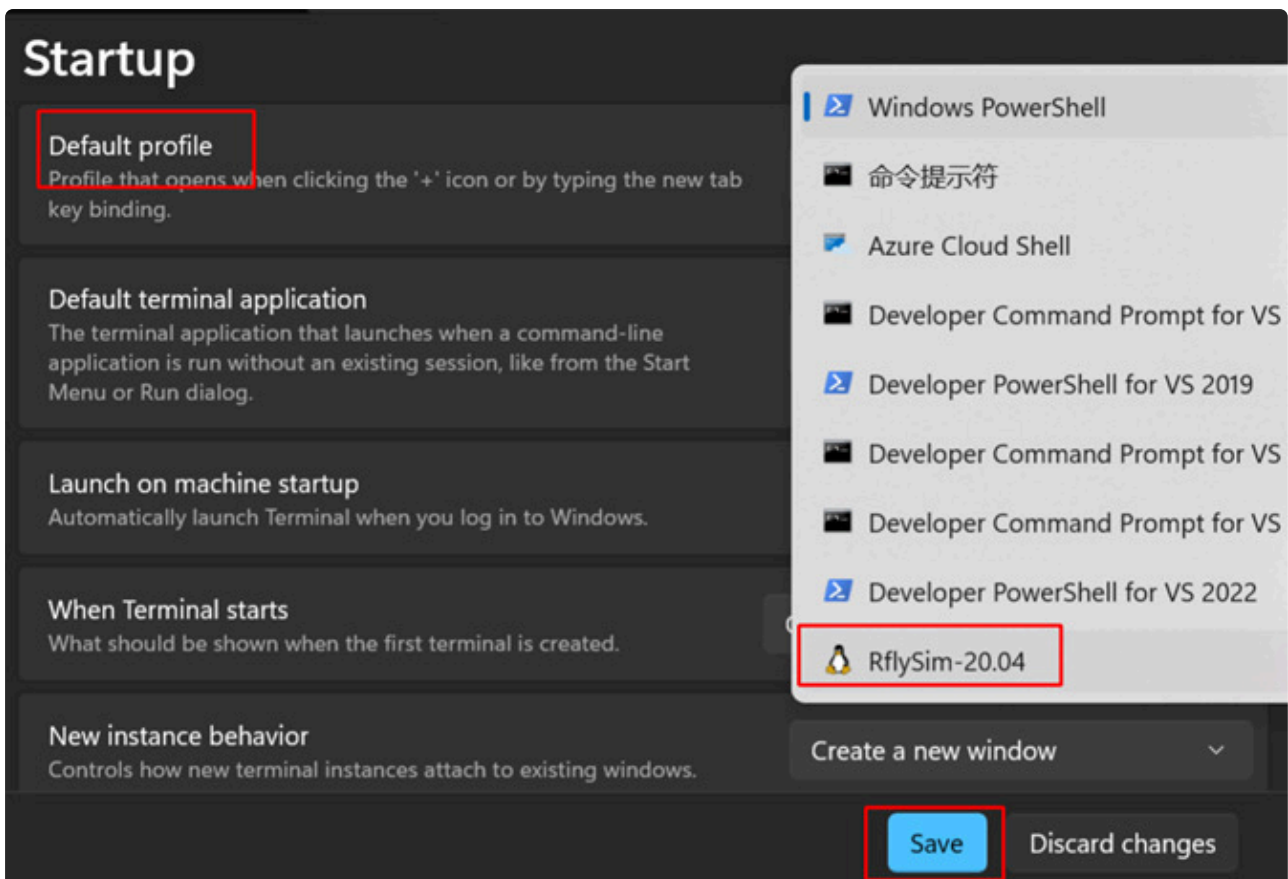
Startup

Default profile
Profile that opens when clicking the '+' icon or by typing the new tab key binding.

Default terminal application
The terminal application that launches when a command-line application is run without an existing session, like from the Start Menu or Run dialog.

Launch on machine startup
Automatically launch Terminal when you log in to Windows.

When Terminal starts
What should be shown when the first terminal is created.

New instance behavior
Controls how new terminal instances attach to existing windows.

Windows PowerShell
命令提示符
Azure Cloud Shell
Developer Command Prompt for VS
Developer PowerShell for VS 2019
Developer Command Prompt for VS
Developer Command Prompt for VS
Developer PowerShell for VS 2022
RflySim-20.04

Create a new window

Save
Discard changes